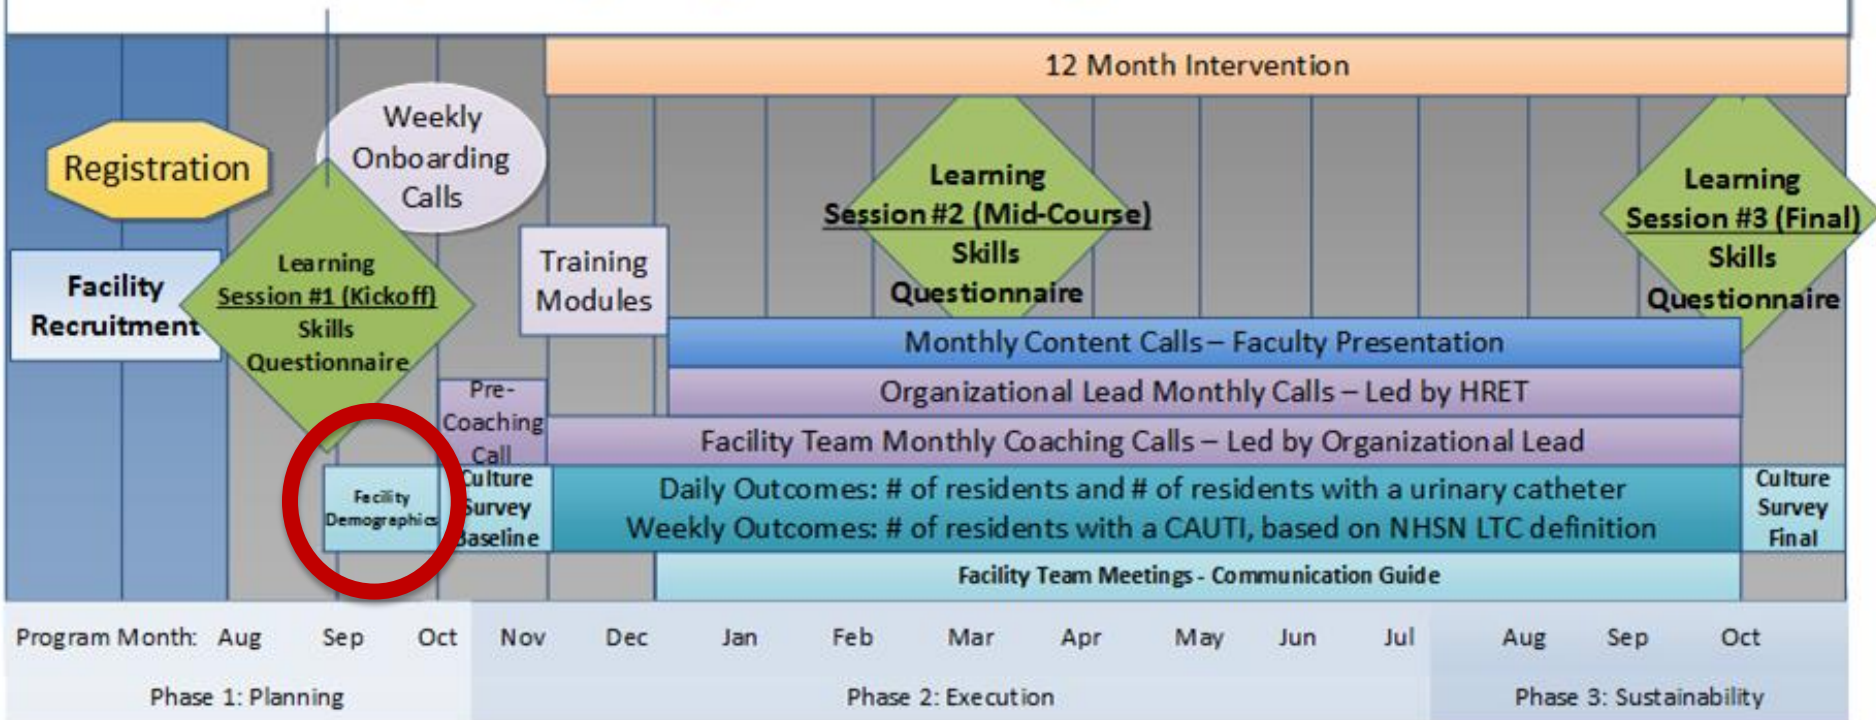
12 Month Intervention

Registration

Weekly Onboarding Calls

Learning Session #2 (Mid-Course) Skills Questionnaire

Learning Session #3 (Final) Skills Questionnaire

Facility Recruitment

Learning Session #1 (Kickoff) Skills Questionnaire

Training Modules

Monthly Content Calls – Faculty Presentation

Pre-Coaching Call

Organizational Lead Monthly Calls – Led by HRET

Facility Team Monthly Coaching Calls – Led by Organizational Lead

Facility Demographics

Culture Survey Baseline

Daily Outcomes: # of residents and # of residents with a urinary catheter
Weekly Outcomes: # of residents with a CAUTI, based on NHSN LTC definition

Culture Survey Final

Facility Team Meetings - Communication Guide

| Program Month: | Aug | Sep | Oct | Nov | Dec | Jan | Feb | Mar | Apr | May | Jun | Jul | Aug | Sep | Oct |
|---|---|---|---|---|---|---|---|---|---|---|---|---|---|---|---|

Phase 1: Planning

Phase 2: Execution

Phase 3: Sustainability